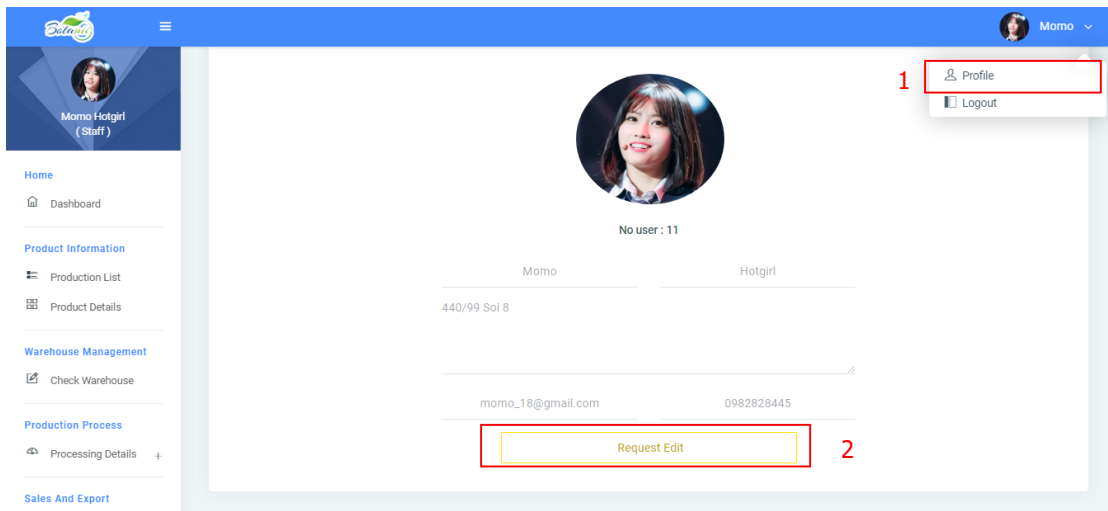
Botaniq

Momo

Profile

Logout

1

Momo Hotgirl
( Staff )

Home

Dashboard

Product Information

Production List

Product Details

Warehouse Management

Check Warehouse

Production Process

Processing Details +

Sales And Export

No user : 11

Momo

Hotgirl

440/99 Soi 8

momo_18@gmail.com

0982828445

Request Edit

2